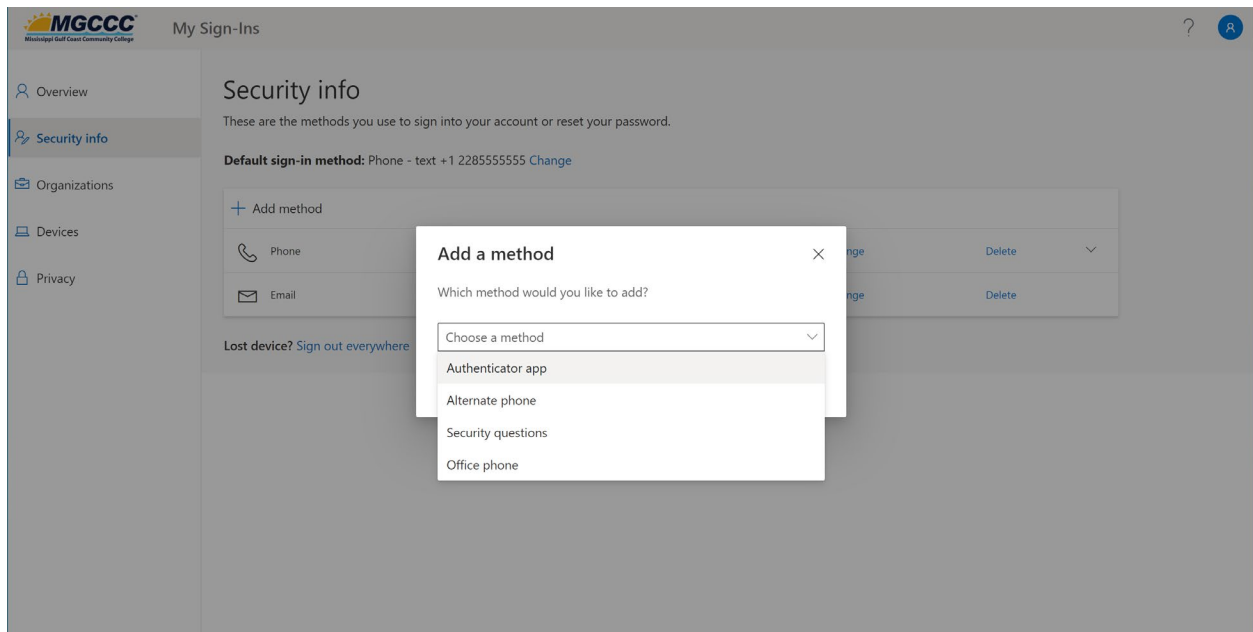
MGCCC
Mississippi Gulf Coast Community College

My Sign-Ins

?

Overview

Security info

Organizations

Devices

Privacy

Security info

These are the methods you use to sign into your account or reset your password.

**Default sign-in method:** Phone - text +1 2285555555 Change

+ Add method

Phone

nge

Delete

Email

nge

Delete

Lost device? Sign out everywhere

Add a method

Which method would you like to add?

Choose a method

Authenticator app

Alternate phone

Security questions

Office phone